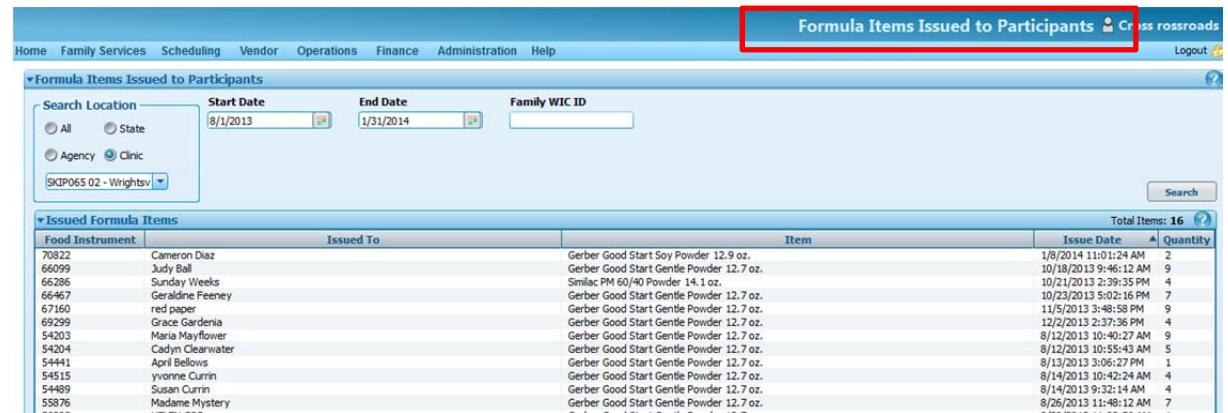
Formula Items Issued to Participants Cross rossroads

Home Family Services Scheduling Vendor Operations Finance Administration Help Logout

Formula Items Issued to Participants

Search Location
All State
Agency Clinic
SKIP065 02 - Wrightsv

Start Date 8/1/2013
End Date 1/31/2014
Family WIC ID

Search

Issued Formula Items Total Items: 16

| Food Instrument | Issued To | Item | Issue Date | Quantity |
|---|---|---|---|---|
| 70822 | Cameron Diaz | Gerber Good Start Soy Powder 12.9 oz. | 1/8/2014 11:01:24 AM | 2 |
| 66099 | Judy Ball | Gerber Good Start Gentle Powder 12.7 oz. | 10/18/2013 9:46:12 AM | 9 |
| 66286 | Sunday Weeks | Similac PM 60/40 Powder 14.1 oz. | 10/21/2013 2:39:35 PM | 4 |
| 66467 | Geraldine Feeney | Gerber Good Start Gentle Powder 12.7 oz. | 10/23/2013 5:02:16 PM | 7 |
| 67160 | red paper | Gerber Good Start Gentle Powder 12.7 oz. | 11/5/2013 3:48:58 PM | 9 |
| 69299 | Grace Gardenia | Gerber Good Start Gentle Powder 12.7 oz. | 12/2/2013 2:37:36 PM | 4 |
| 54203 | Maria Mayflower | Gerber Good Start Gentle Powder 12.7 oz. | 8/12/2013 10:40:27 AM | 9 |
| 54204 | Cadyn Clearwater | Gerber Good Start Gentle Powder 12.7 oz. | 8/12/2013 10:55:43 AM | 5 |
| 54441 | April Bellows | Gerber Good Start Gentle Powder 12.7 oz. | 8/13/2013 3:06:27 PM | 1 |
| 54515 | yvonne Currin | Gerber Good Start Gentle Powder 12.7 oz. | 8/14/2013 10:42:24 AM | 4 |
| 54489 | Susan Currin | Gerber Good Start Gentle Powder 12.7 oz. | 8/14/2013 9:32:14 AM | 4 |
| 55876 | Madame Mystery | Gerber Good Start Gentle Powder 12.7 oz. | 8/26/2013 11:48:12 AM | 7 |